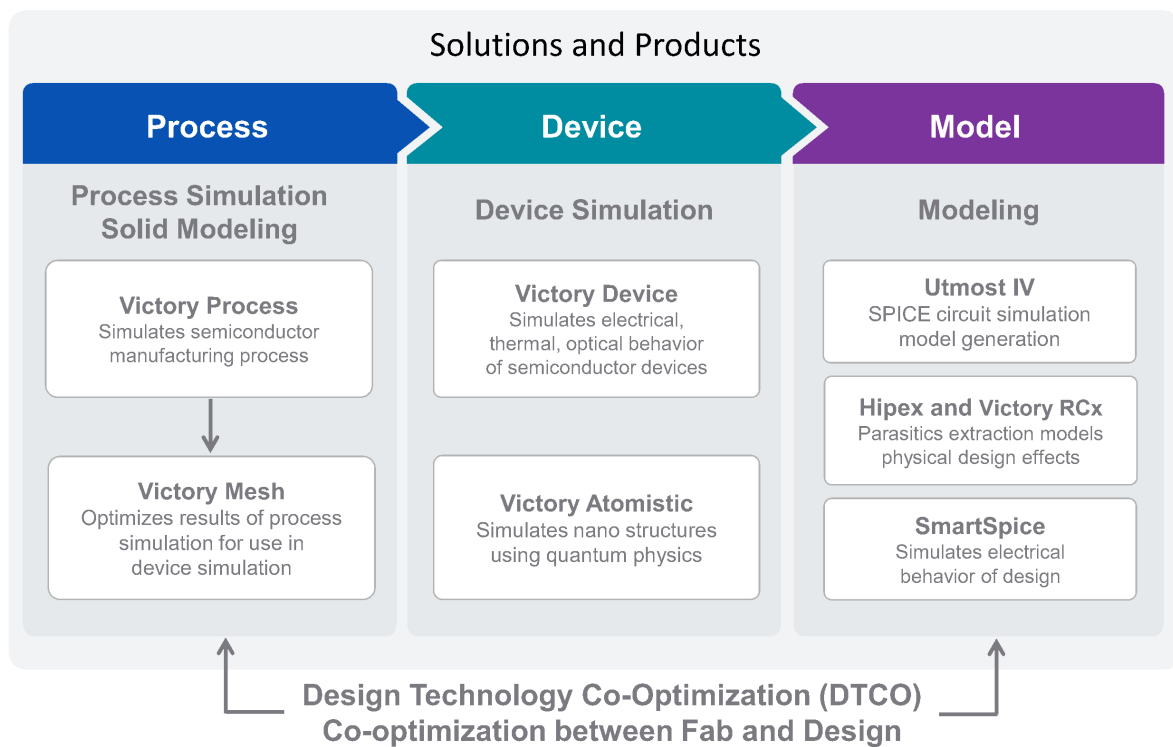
Solutions and Products

Process

Process Simulation
Solid Modeling

Victory Process
Simulates semiconductor manufacturing process

Victory Mesh
Optimizes results of process simulation for use in device simulation

Device

Device Simulation

Victory Device
Simulates electrical, thermal, optical behavior of semiconductor devices

Victory Atomistic
Simulates nano structures using quantum physics

Model

Modeling

Utmost IV
SPICE circuit simulation model generation

Hipex and Victory RCx
Parasitics extraction models physical design effects

SmartSpice
Simulates electrical behavior of design

Design Technology Co-Optimization (DTCO)
Co-optimization between Fab and Design